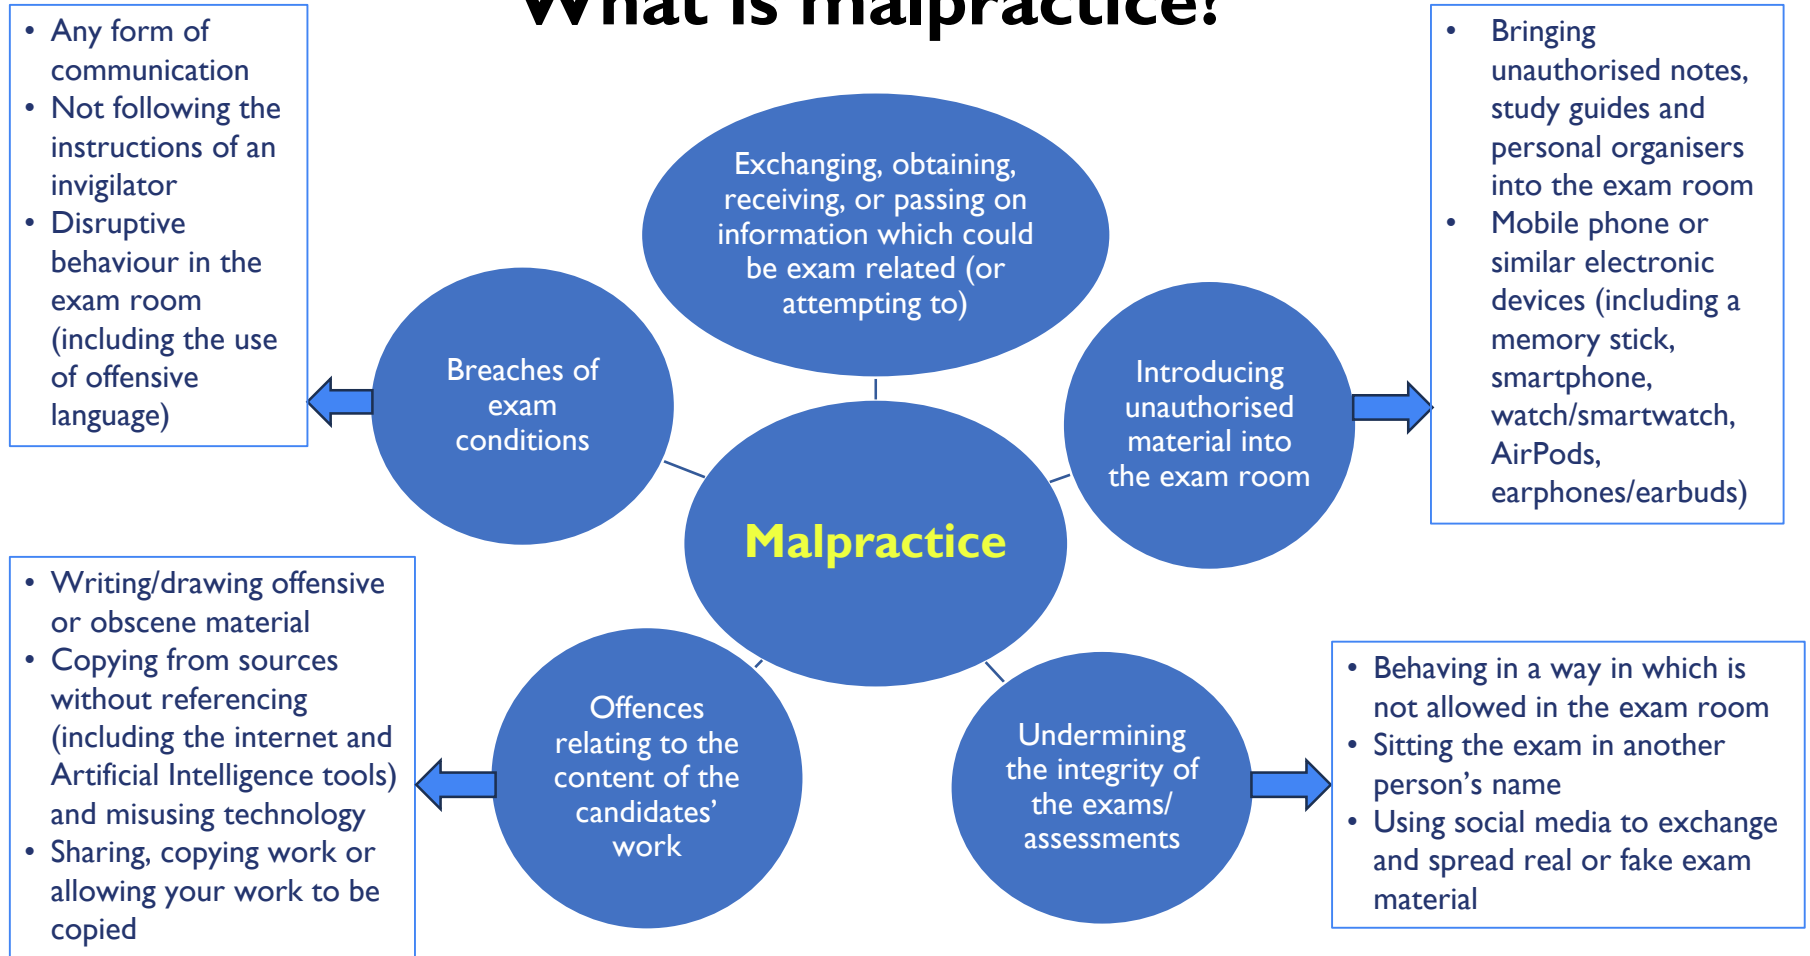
What is malpractice?

• Any form of communication
• Not following the instructions of an invigilator
• Disruptive behaviour in the exam room (including the use of offensive language)

Exchanging, obtaining, receiving, or passing on information which could be exam related (or attempting to)

• Bringing unauthorised notes, study guides and personal organisers into the exam room
• Mobile phone or similar electronic devices (including a memory stick, smartphone, watch/smartwatch, AirPods, earphones/earbuds)

Breaches of exam conditions

Malpractice

Introducing unauthorised material into the exam room

• Writing/drawing offensive or obscene material
• Copying from sources without referencing (including the internet and Artificial Intelligence tools) and misusing technology
• Sharing, copying work or allowing your work to be copied

Offences relating to the content of the candidates' work

Undermining the integrity of the exams/ assessments

• Behaving in a way in which is not allowed in the exam room
• Sitting the exam in another person's name
• Using social media to exchange and spread real or fake exam material